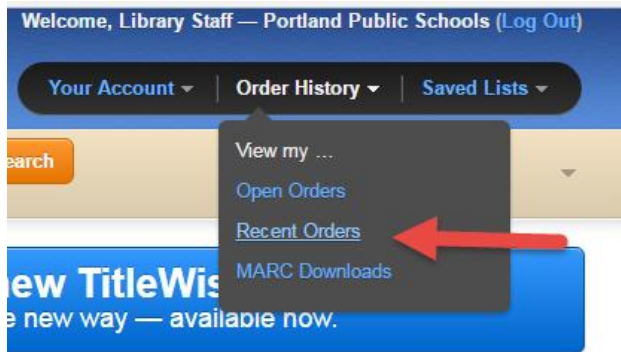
Welcome, Library Staff — Portland Public Schools (Log Out)

Your Account ▾ | Order History ▾ | Saved Lists ▾

earch

View my ...
Open Orders
Recent Orders
MARC Downloads

ew TitleWis
e new way — available now.